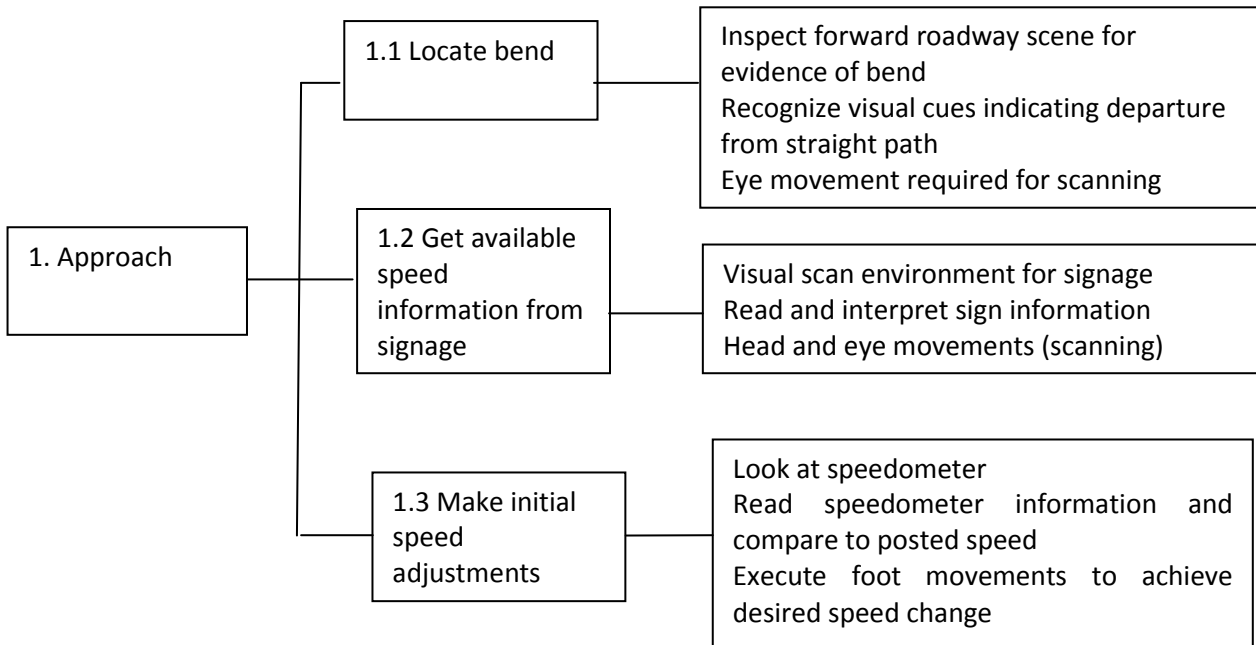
1. Approach

1.1 Locate bend

Inspect forward roadway scene for evidence of bend
Recognize visual cues indicating departure from straight path
Eye movement required for scanning

1.2 Get available speed information from signage

Visual scan environment for signage
Read and interpret sign information
Head and eye movements (scanning)

1.3 Make initial speed adjustments

Look at speedometer
Read speedometer information and compare to posted speed
Execute foot movements to achieve desired speed change